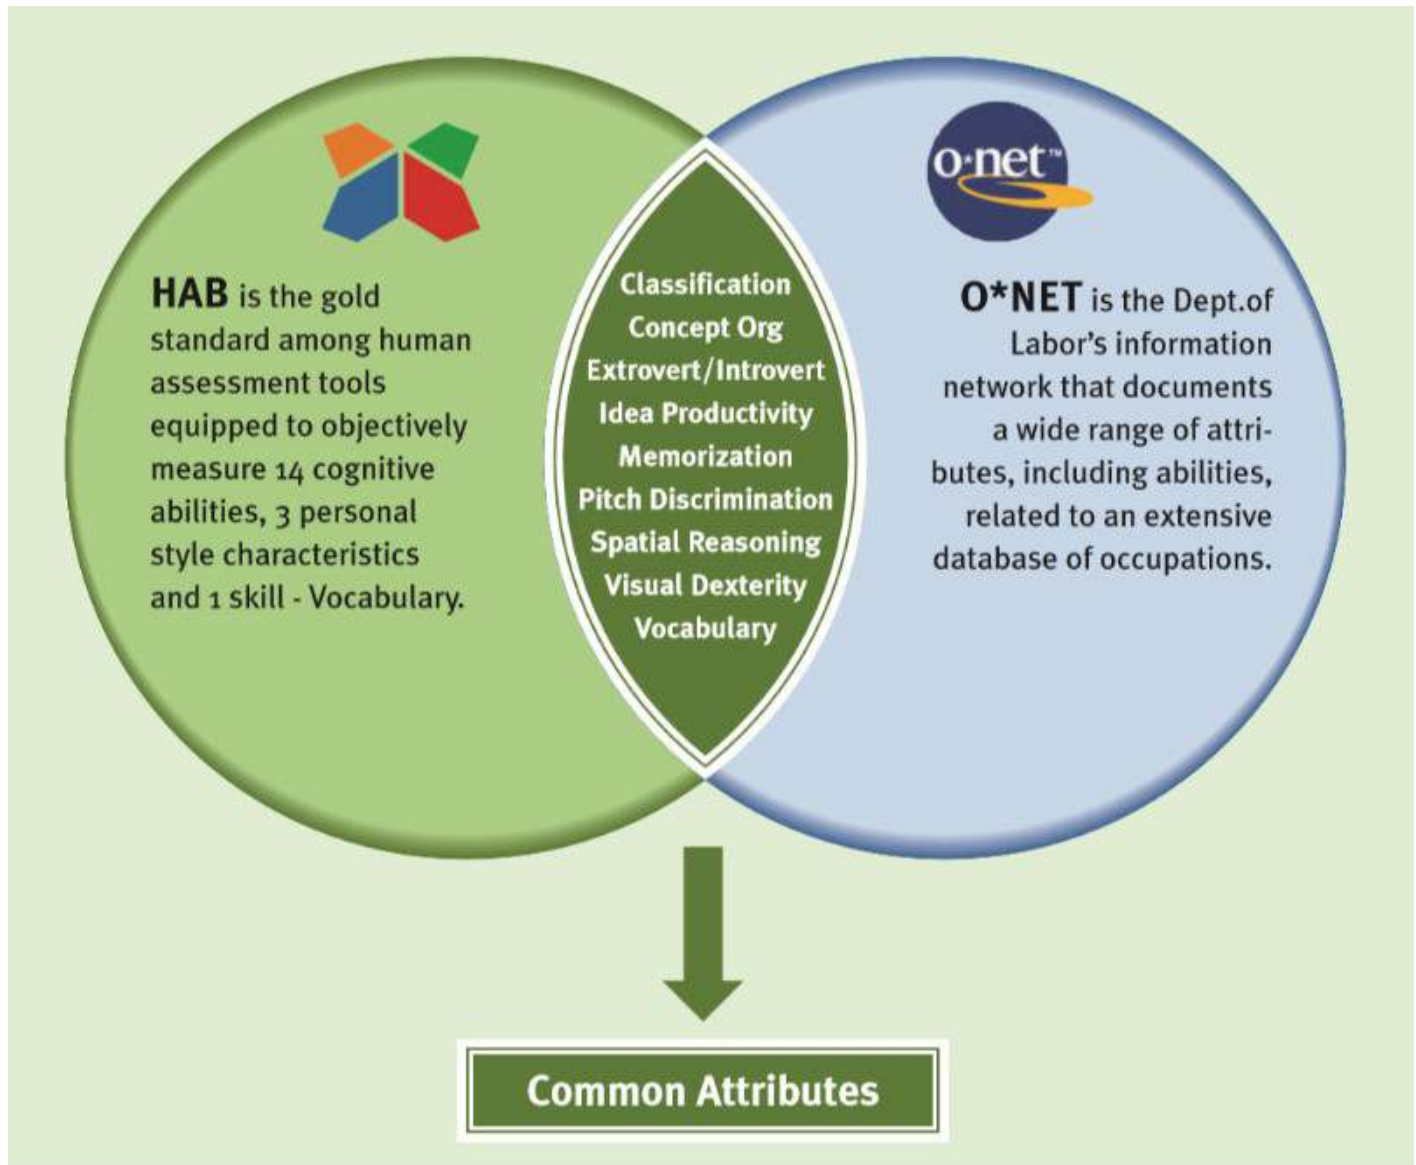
o·net™

HAB is the gold standard among human assessment tools equipped to objectively measure 14 cognitive abilities, 3 personal style characteristics and 1 skill - Vocabulary.

Classification
Concept Org
Extrovert/Introvert
Idea Productivity
Memorization
Pitch Discrimination
Spatial Reasoning
Visual Dexterity
Vocabulary

O*NET is the Dept.of Labor's information network that documents a wide range of attributes, including abilities, related to an extensive database of occupations.

Common Attributes